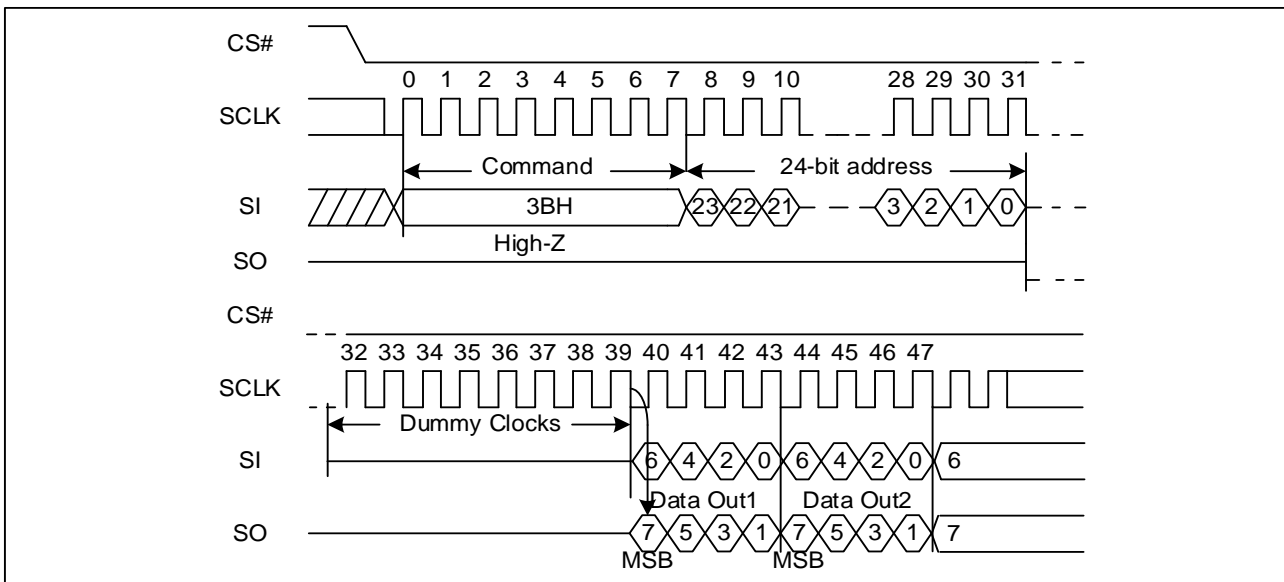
CS#

0 1 2 3 4 5 6 7 8 9 10 28 29 30 31

SCLK

Command

24-bit address

SI

3BH

23 22 21

3 2 1 0

High-Z

SO

CS#

32 33 34 35 36 37 38 39 40 41 42 43 44 45 46 47

SCLK

Dummy Clocks

SI

6 4 2 0 6 4 2 0 6

Data Out1

Data Out2

SO

7 5 3 1 7 5 3 1 7

MSB

MSB